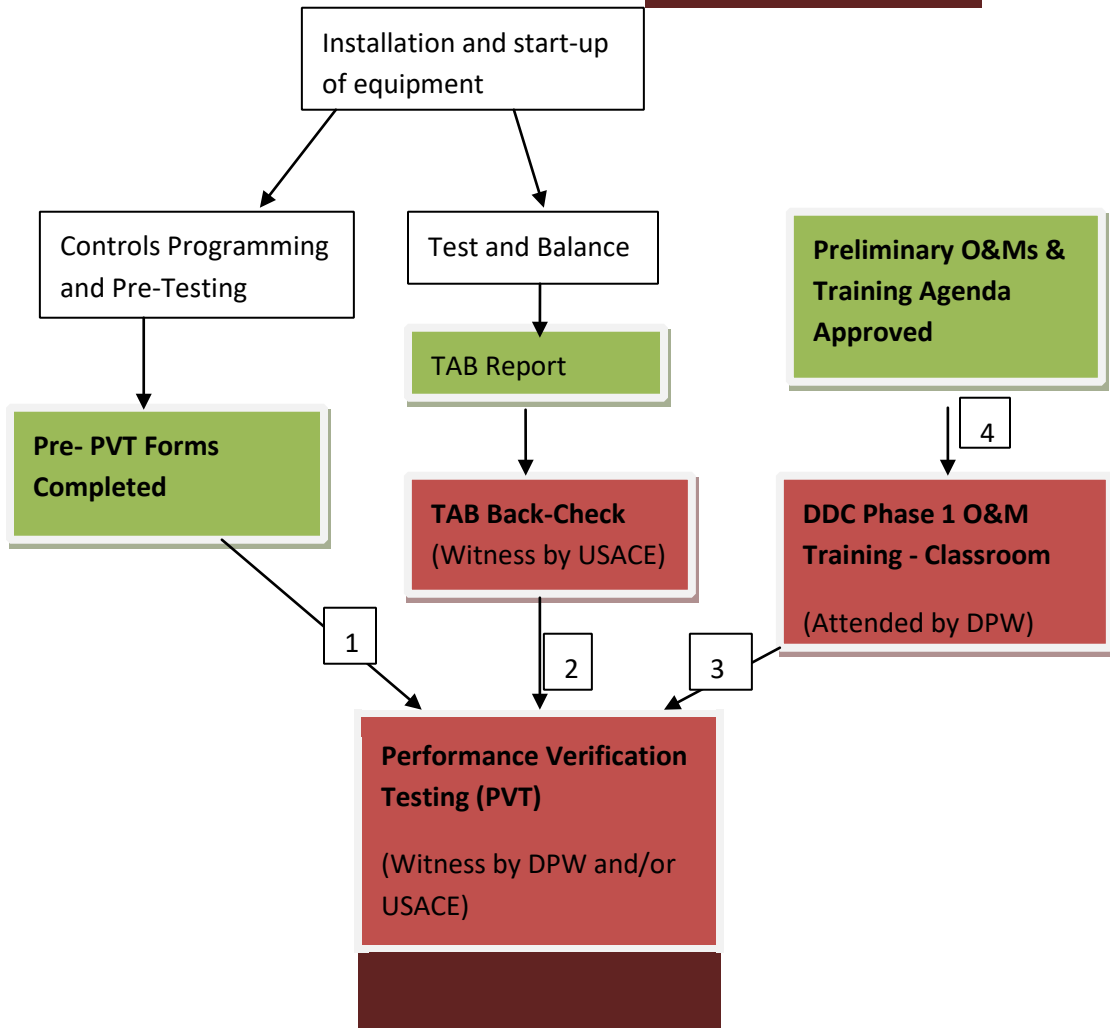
Installation and start-up of equipment

Controls Programming and Pre-Testing

Test and Balance

Preliminary O&Ms & Training Agenda Approved

TAB Report

Pre- PVT Forms Completed

4

TAB Back-Check
(Witness by USACE)

DDC Phase 1 O&M Training - Classroom

(Attended by DPW)

1

2

3

Performance Verification Testing (PVT)

(Witness by DPW and/or USACE)